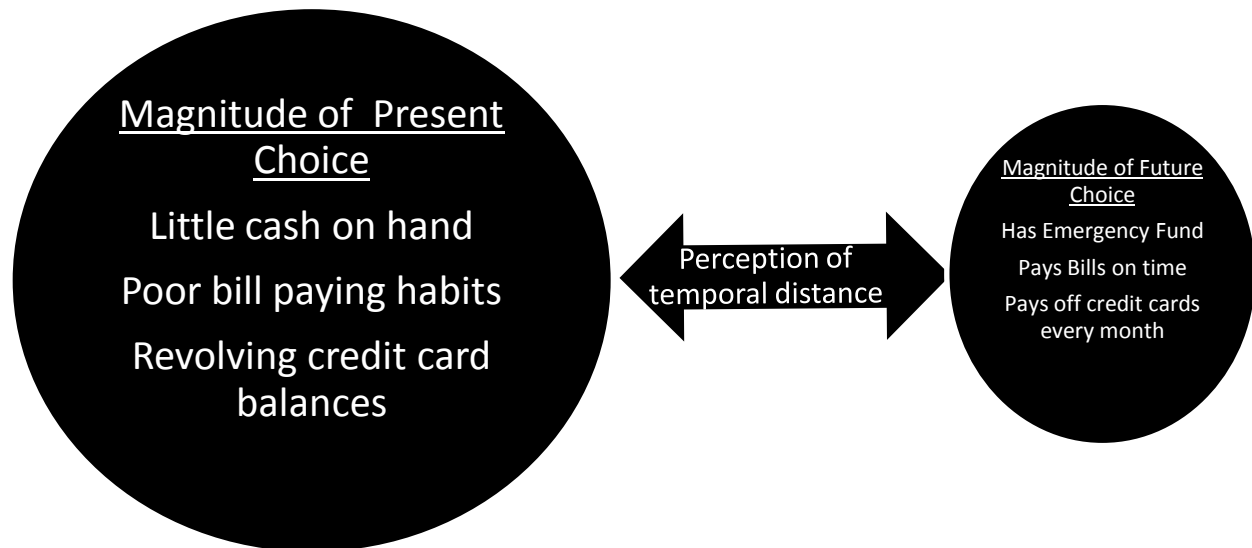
Magnitude of Present Choice

Little cash on hand

Poor bill paying habits

Revolving credit card balances

Perception of temporal distance

Magnitude of Future Choice

Has Emergency Fund

Pays Bills on time

Pays off credit cards every month